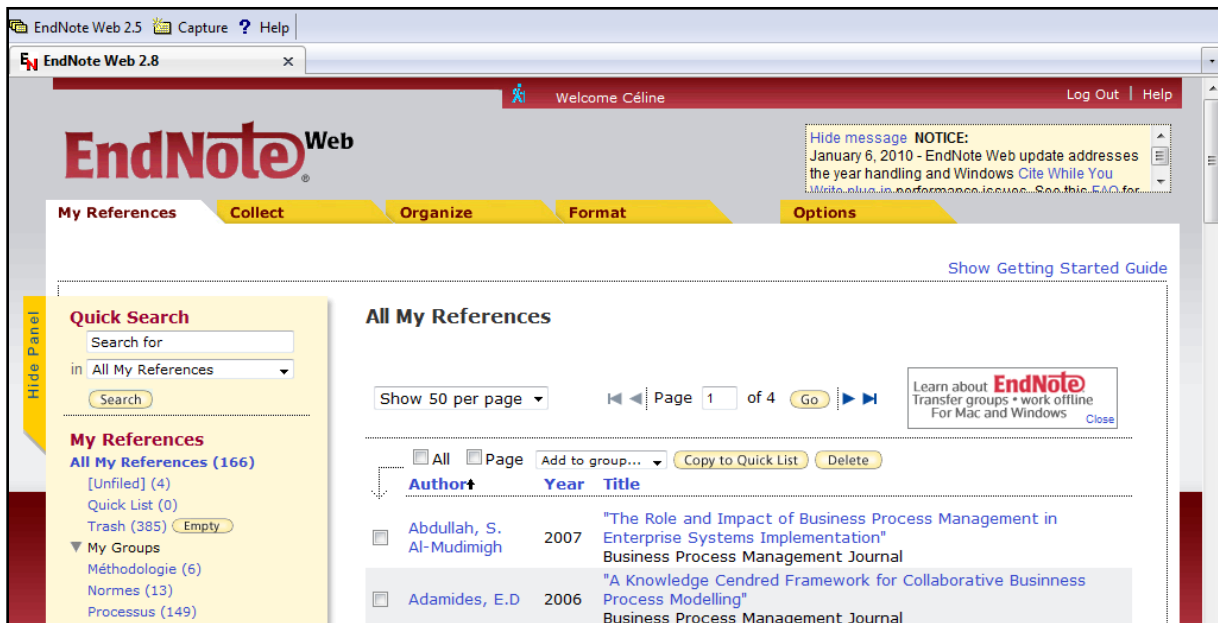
EndNote Web 2.5 Capture Help

EndNote Web 2.8

Welcome Céline

Log Out | Help

EndNote Web

Hide message NOTICE:
January 6, 2010 - EndNote Web update addresses the year handling and Windows Cite While You Write plug-in performance issues. See this FAQ for

My References Collect Organize Format Options

Show Getting Started Guide

Hide Panel

Quick Search
Search for
in All My References
Search

My References
All My References (166)
[Unfiled] (4)
Quick List (0)
Trash (385) Empty
My Groups
Méthodologie (6)
Normes (13)
Processus (149)

All My References

Show 50 per page

Page 1 of 4 Go

Learn about EndNote
Transfer groups • work offline
For Mac and Windows
Close

All Page Add to group... Copy to Quick List Delete

| Author | Year | Title |
|---|---|---|
| Abdullah, S. Al-Mudimigh | 2007 | "The Role and Impact of Business Process Management in Enterprise Systems Implementation" Business Process Management Journal |
| Adamides, E.D | 2006 | "A Knowledge Cendred Framework for Collaborative Business Process Modelling" Business Process Management Journal |